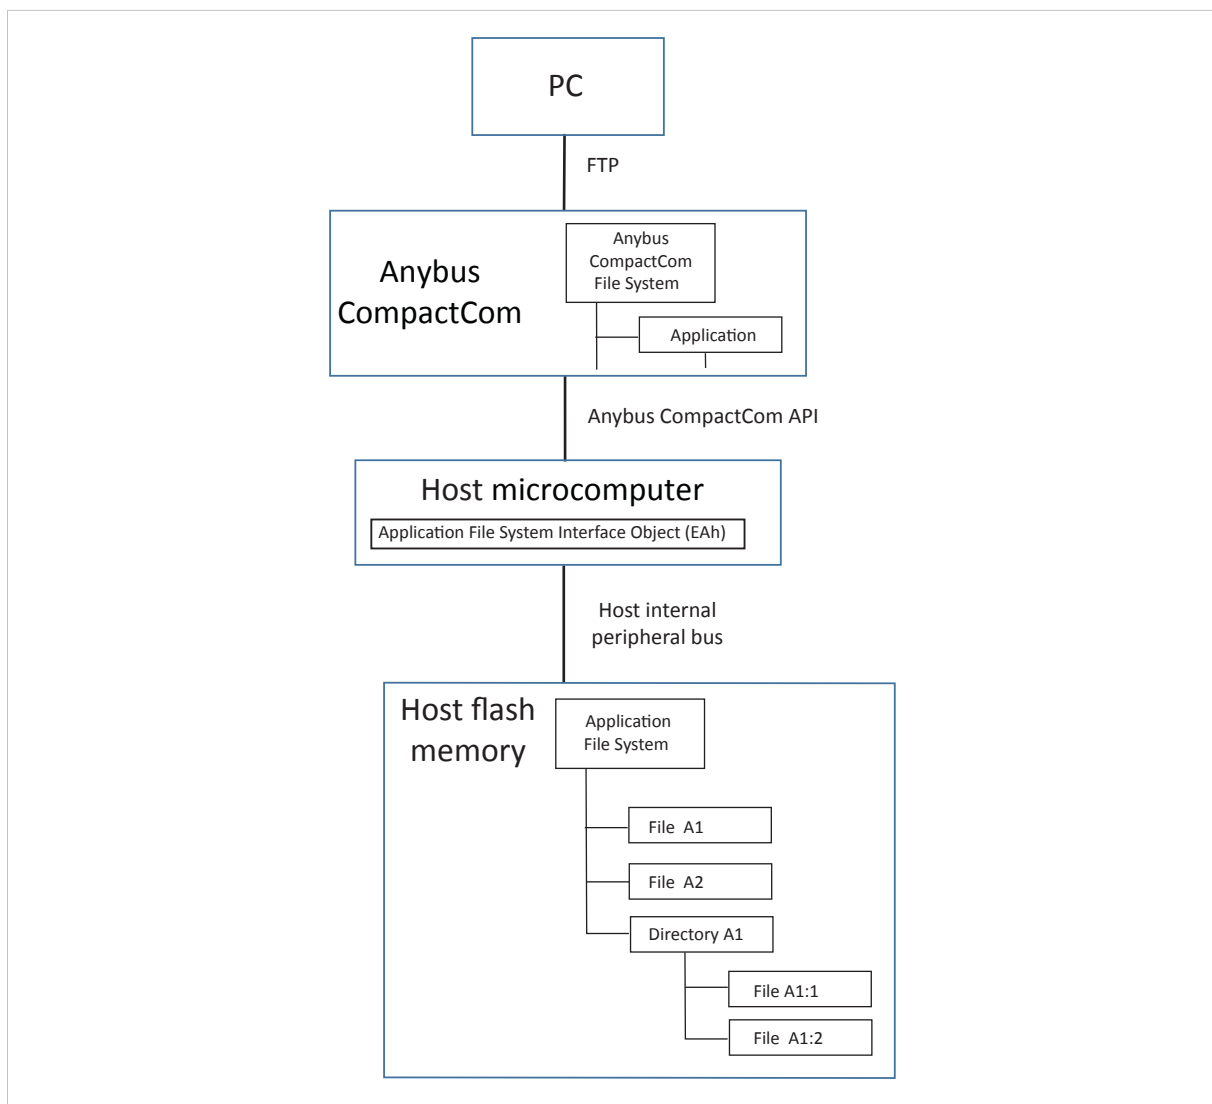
PC

FTP

Anybus CompactCom

Anybus CompactCom File System

Application

Anybus CompactCom API

Host microcomputer

Application File System Interface Object (EAh)

Host internal peripheral bus

Host flash memory

Application File System

File A1

File A2

Directory A1

File A1:1

File A1:2